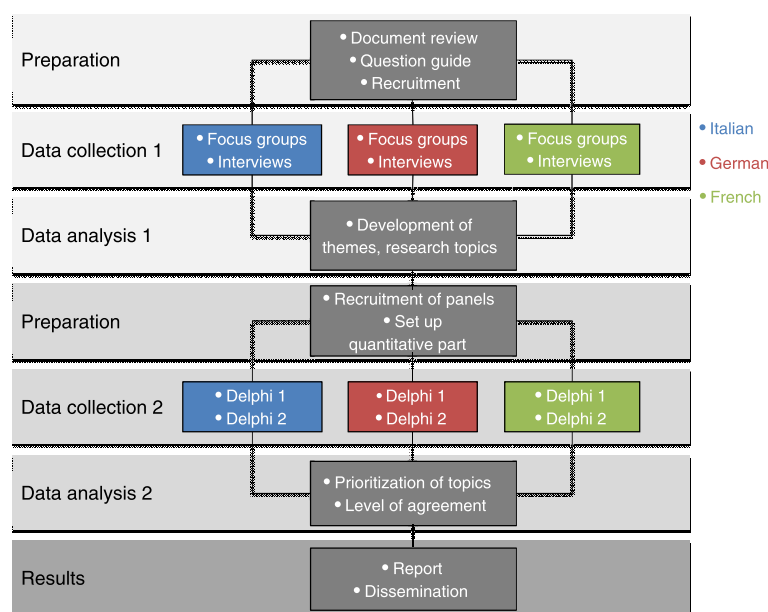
Preparation

• Document review
• Question guide
• Recruitment

Data collection 1

• Focus groups
• Interviews

• Focus groups
• Interviews

• Focus groups
• Interviews

• Italian
• German
• French

Data analysis 1

• Development of themes, research topics

Preparation

• Recruitment of panels
• Set up quantitative part

Data collection 2

• Delphi 1
• Delphi 2

• Delphi 1
• Delphi 2

• Delphi 1
• Delphi 2

Data analysis 2

• Prioritization of topics
• Level of agreement

Results

• Report
• Dissemination